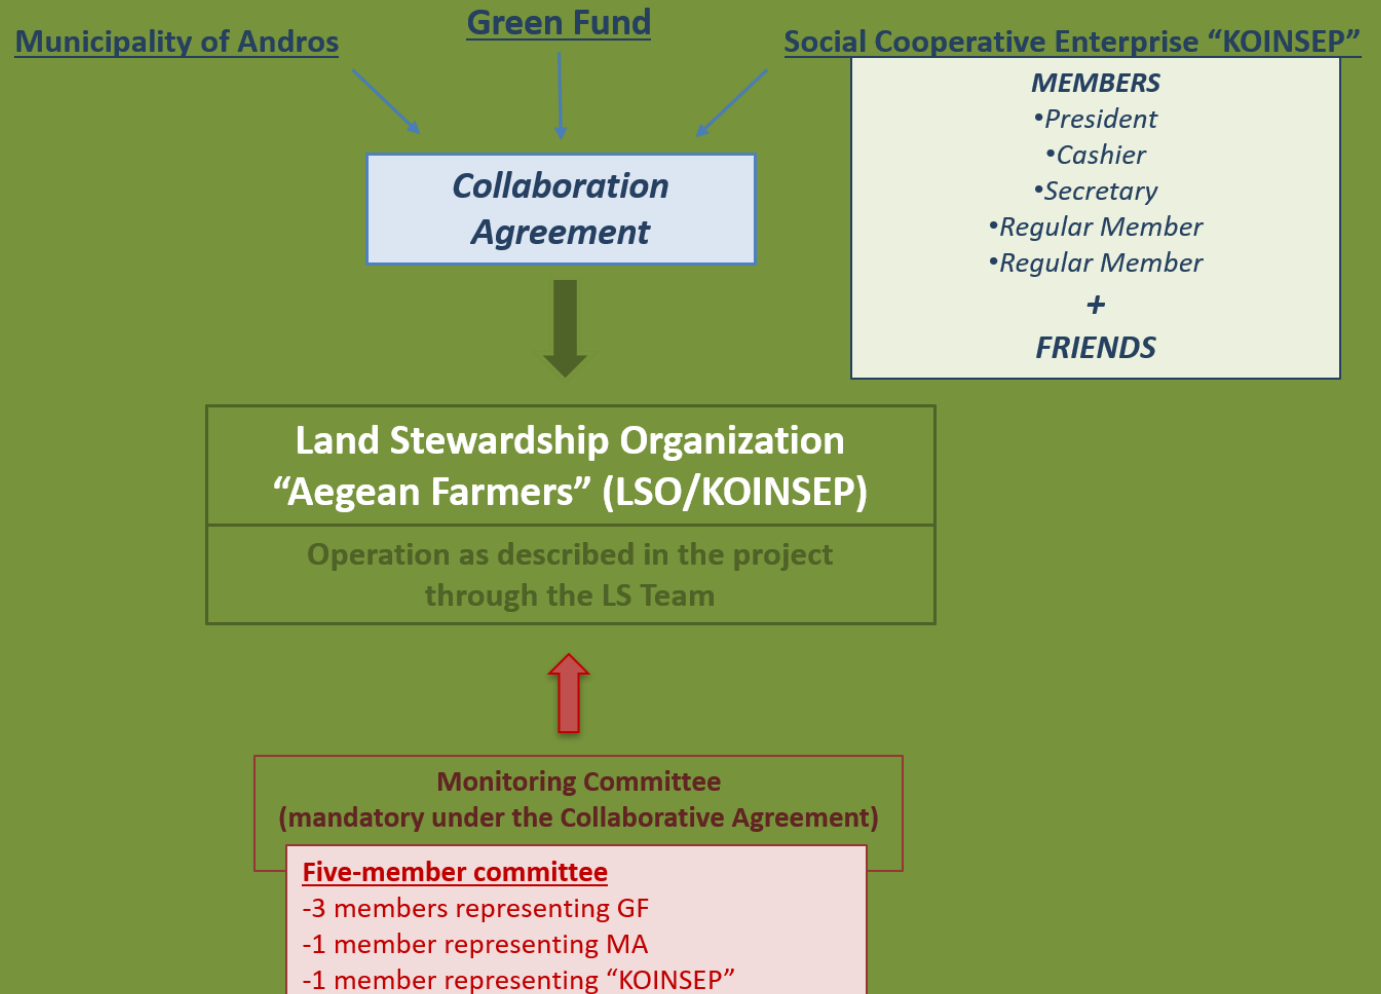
Municipality of Andros

Green Fund

Social Cooperative Enterprise “KOINSEP”

MEMBERS
•President
•Cashier
•Secretary
•Regular Member
•Regular Member
+
FRIENDS

Collaboration Agreement

Land Stewardship Organization “Aegean Farmers” (LSO/KOINSEP)

Operation as described in the project through the LS Team

Monitoring Committee
(mandatory under the Collaborative Agreement)

Five-member committee
-3 members representing GF
-1 member representing MA
-1 member representing “KOINSEP”